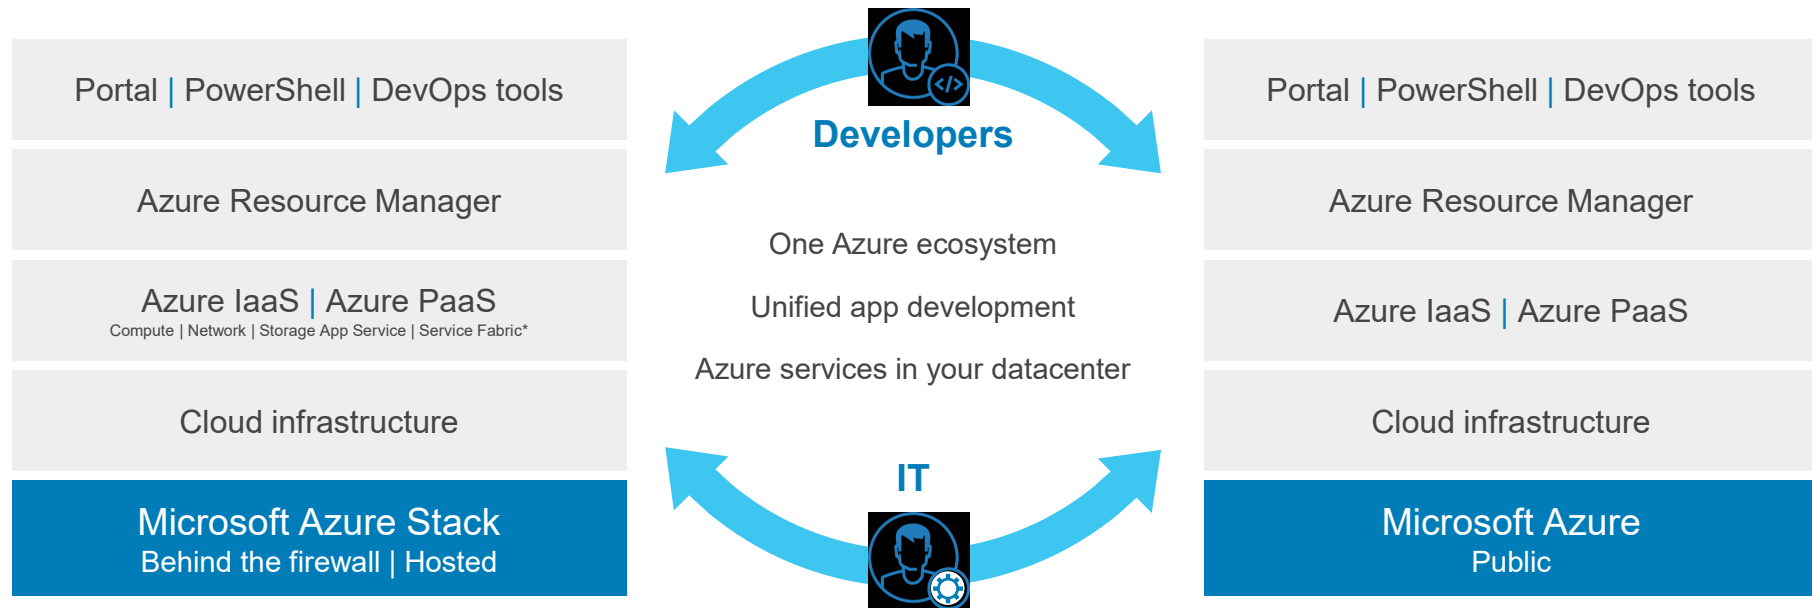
Portal | PowerShell | DevOps tools

Azure Resource Manager

Azure IaaS | Azure PaaS
Compute | Network | Storage App Service | Service Fabric*

Cloud infrastructure

Microsoft Azure Stack
Behind the firewall | Hosted

Developers

One Azure ecosystem

Unified app development

Azure services in your datacenter

IT

Portal | PowerShell | DevOps tools

Azure Resource Manager

Azure IaaS | Azure PaaS

Cloud infrastructure

Microsoft Azure
Public